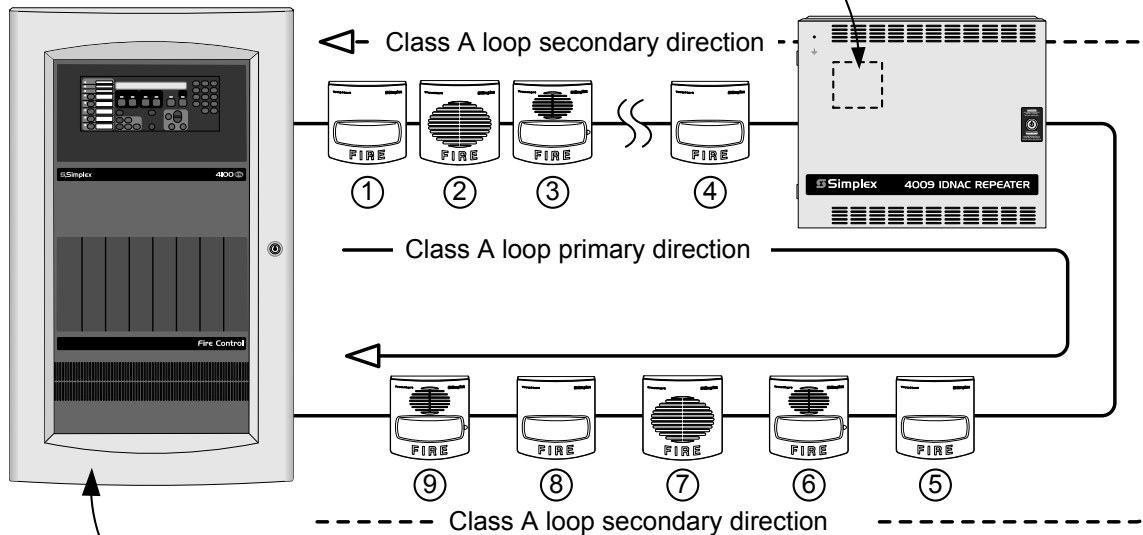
Class A loop secondary direction

Simplex 4100ES

Fire Control

FIRE FIRE FIRE FIRE

① ② ③ ④

Simplex 4009 IDNAC REPEATER

Class A loop primary direction

FIRE FIRE FIRE FIRE FIRE

⑨ ⑧ ⑦ ⑥ ⑤

Class A loop secondary direction